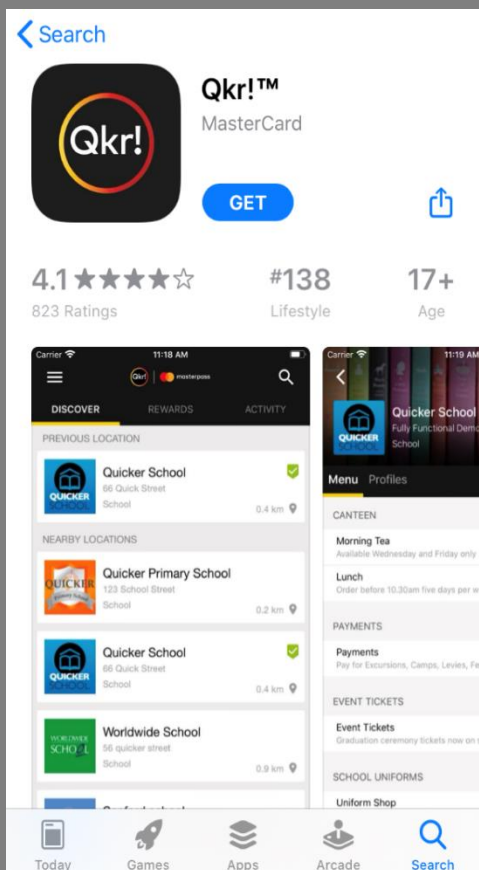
Search

Qkr!

Qkr!™
MasterCard

GET

4.1 ★★★★☆
823 Ratings

#138
Lifestyle

17+
Age

Carrier 11:18 AM

Qkr! | masterpass

DISCOVER REWARDS ACTIVITY

PREVIOUS LOCATION

QUICKER SCHOOL
Quicker School
66 Quick Street
School
0.4 km

NEARBY LOCATIONS

QUICKER Primary School
Quicker Primary School
123 School Street
School
0.2 km

QUICKER SCHOOL
Quicker School
66 Quick Street
School
0.4 km

WORLDWIDE SCHOOL
Worldwide School
56 quicker street
School
0.9 km

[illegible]

Carrier 11:19 AM

QUICKER SCHOOL
Quicker School
Fully Functional Demo
School

Menu Profiles

CANTEEN

Morning Tea
Available Wednesday and Friday only

Lunch
Order before 10.30am five days per w

PAYMENTS

Payments
Pay for Excursions, Camps, Levies, Fe

EVENT TICKETS

Event Tickets
Graduation ceremony tickets now on

SCHOOL UNIFORMS

Uniform Shop

Today Games Apps Arcade Search